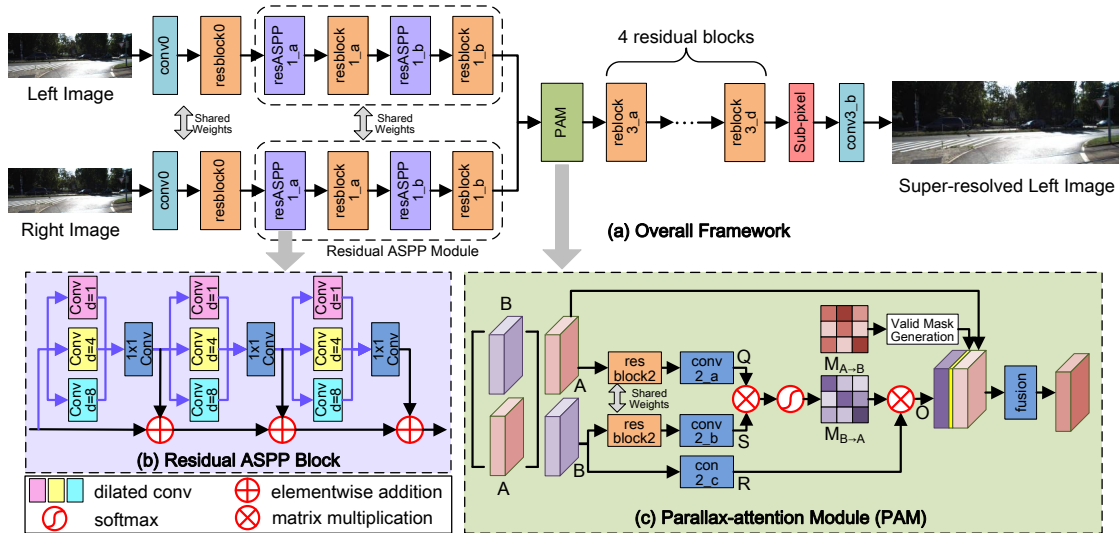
Left Image

conv0

resblock0

resASPP 1_a

resblock 1_a

resASPP 1_b

resblock 1_b

Shared Weights

Shared Weights

Right Image

conv0

resblock0

resASPP 1_a

resblock 1_a

resASPP 1_b

resblock 1_b

Residual ASPP Module

4 residual blocks

PAM

reblock 3_a

reblock 3_d

Sub-pixel

conv3_b

Super-resolved Left Image

(a) Overall Framework

Conv d=1

Conv d=4

Conv d=8

1x1 Conv

Conv d=1

Conv d=4

Conv d=8

1x1 Conv

Conv d=1

Conv d=4

Conv d=8

1x1 Conv

(b) Residual ASPP Block

dilated conv

elementwise addition

softmax

matrix multiplication

B

A

A

B

res block2

Shared Weights

res block2

conv 2_a

Q

conv 2_b

S

con 2_c

R

Valid Mask Generation

$M_{A\rightarrow B}$

$M_{B\rightarrow A}$

O

fusion

(c) Parallax-attention Module (PAM)